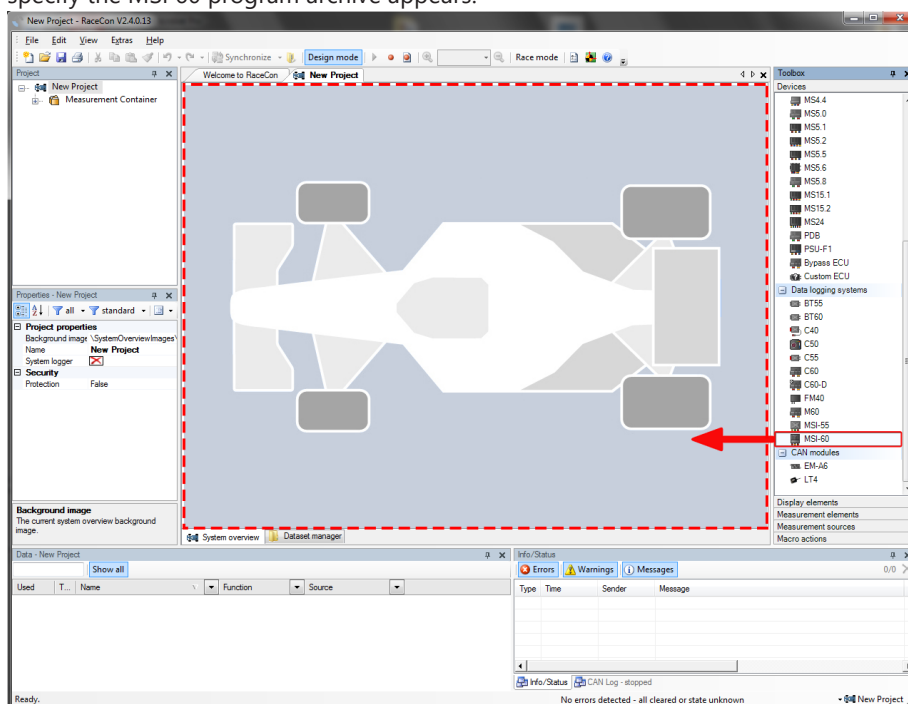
specify the MSI 60 program archive appears.

New Project - RaceCon V2.4.0.13

File Edit View Extras Help

Synchronize Design mode Race mode

Project

New Project
Measurement Container

Welcome to RaceCon New Project

Toolbox
Devices
MS4.4
MS5.0
MS5.1
MS5.2
MS5.5
MS5.6
MS5.8
MS15.1
MS15.2
MS24
PDB
PSU-F1
Bypass ECU
Custom ECU
Data logging systems
BT55
BT60
C40
C50
C55
C60
C60-D
FM40
M60
MSI-55
MSI-60
CAN modules
EM-A6
LT4
Display elements
Measurement elements
Measurement sources
Macro actions

Properties - New Project
all standard

| | |
|---|---|
| Project properties | |
| Background image | \SystemOverviewImages\ |
| Name | New Project |
| System logger | |
| Security | |
| Protection | False |

Background image
The current system overview background image.

System overview Dataset manager

Data - New Project
Show all

| Used | T... | Name | Function | Source |
|---|---|---|---|---|

Info/Status
Errors Warnings Messages 0/0

| Type | Time | Sender | Message |
|---|---|---|---|

Info/Status CAN Log - stopped

Ready.
No errors detected - all cleared or state unknown
New Project